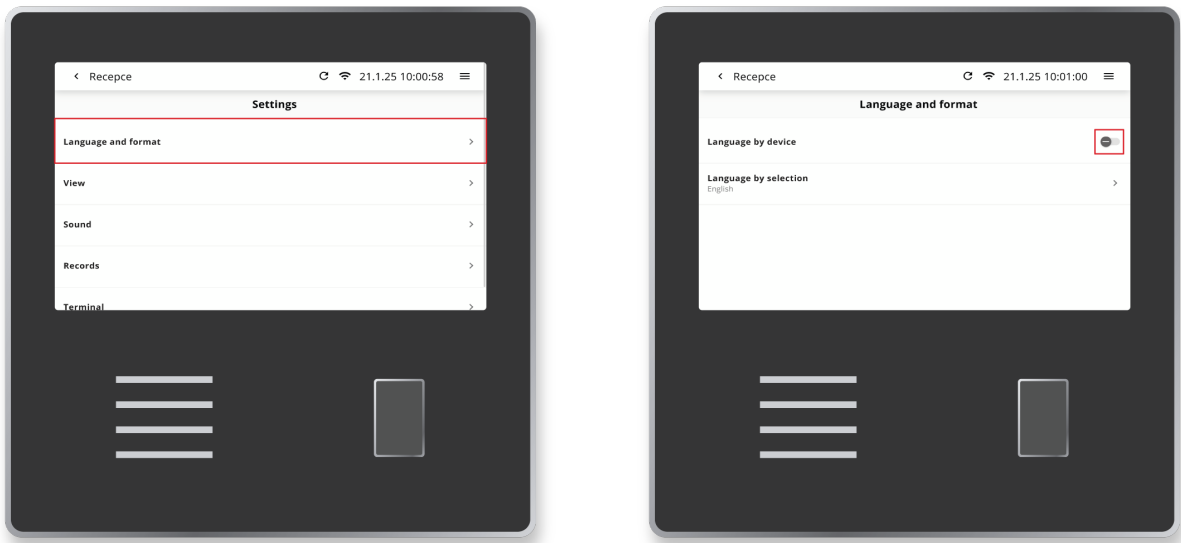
‹ Recepce 21.1.25 10:00:58

Settings

Language and format ›

View ›

Sound ›

Records ›

Terminal ›

‹ Recepce 21.1.25 10:01:00

Language and format

Language by device

Language by selection
English ›